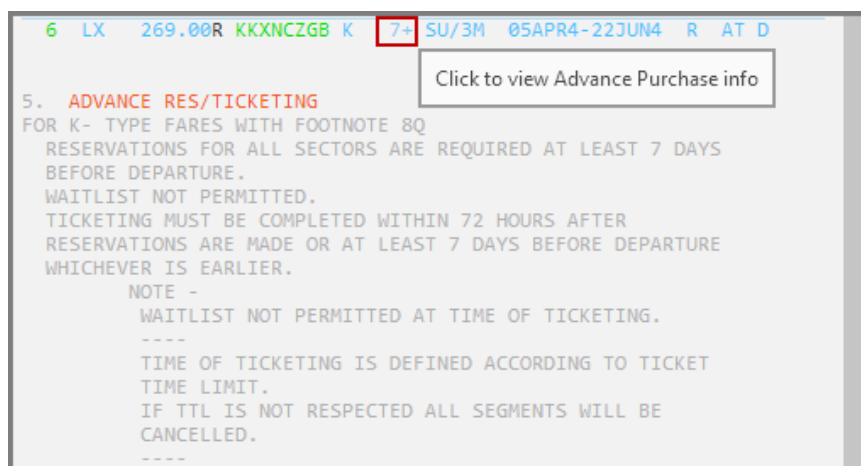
6 LX 269.00R KKXNCZGB K 7+ SU/3M 05APR4-22JUN4 R AT D

Click to view Advance Purchase info

5. ADVANCE RES/TICKETING
FOR K- TYPE FARES WITH FOOTNOTE 8Q
RESERVATIONS FOR ALL SECTORS ARE REQUIRED AT LEAST 7 DAYS BEFORE DEPARTURE.
WAITLIST NOT PERMITTED.
TICKETING MUST BE COMPLETED WITHIN 72 HOURS AFTER RESERVATIONS ARE MADE OR AT LEAST 7 DAYS BEFORE DEPARTURE WHICHEVER IS EARLIER.
NOTE -
WAITLIST NOT PERMITTED AT TIME OF TICKETING.
----
TIME OF TICKETING IS DEFINED ACCORDING TO TICKET TIME LIMIT.
IF TTL IS NOT RESPECTED ALL SEGMENTS WILL BE CANCELLED.
----